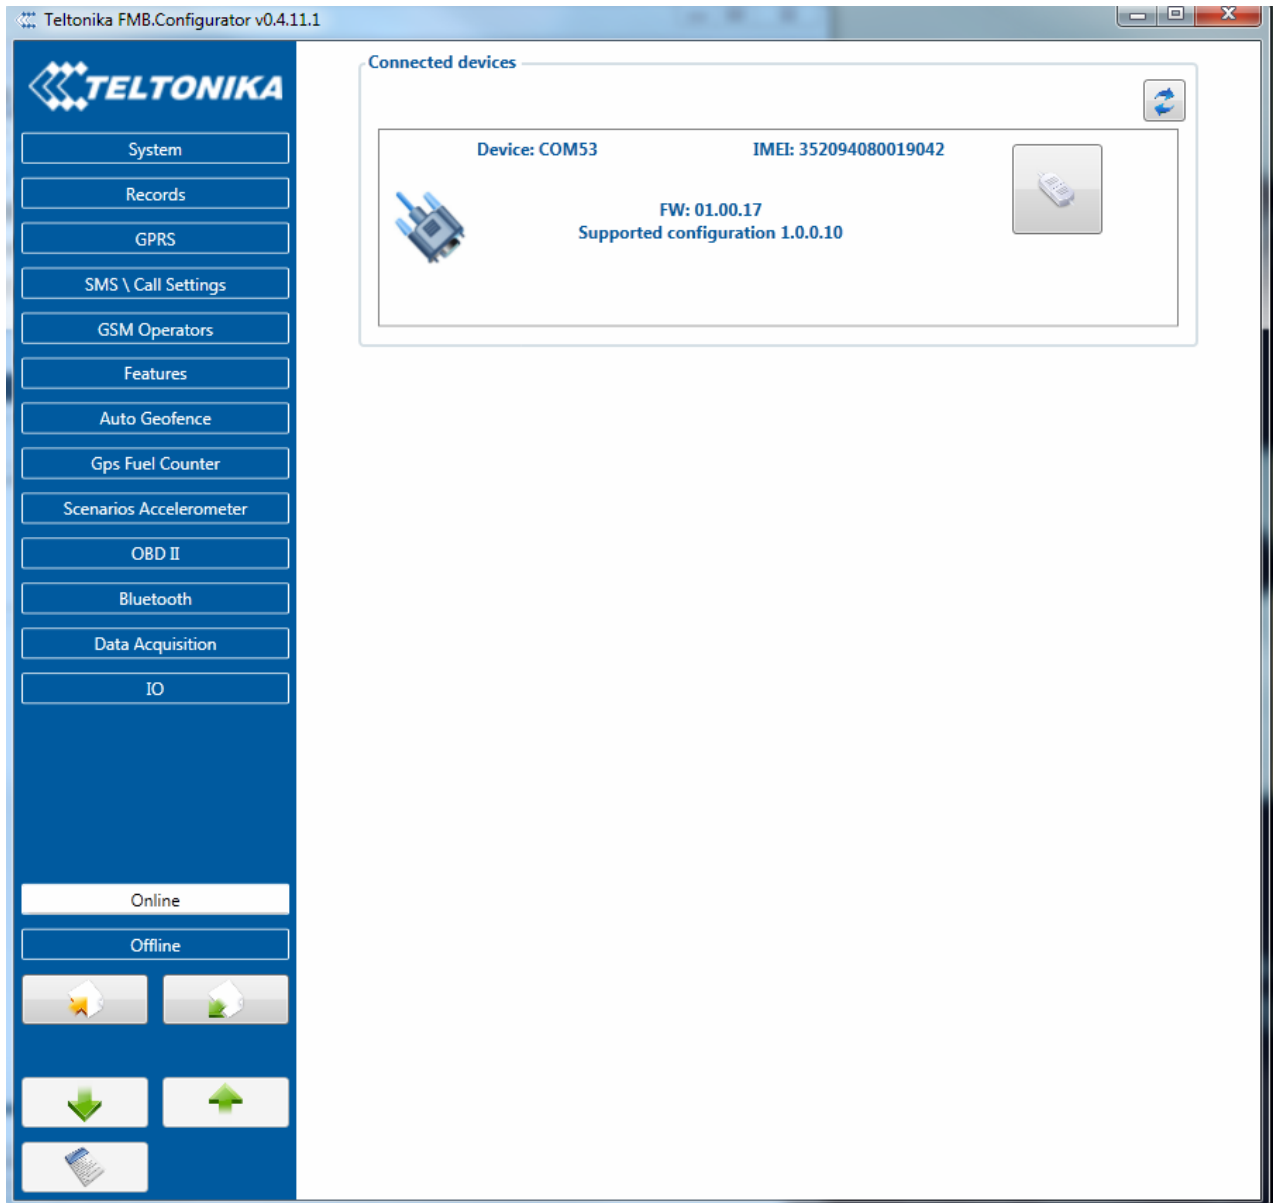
Teltonika FMB.Configurator v0.4.11.1

TELTONIKA

System
Records
GPRS
SMS \ Call Settings
GSM Operators
Features
Auto Geofence
Gps Fuel Counter
Scenarios Accelerometer
OBD II
Bluetooth
Data Acquisition
IO

Online
Offline

Connected devices

Device: COM53
IMEI: 352094080019042

FW: 01.00.17
Supported configuration 1.0.0.10